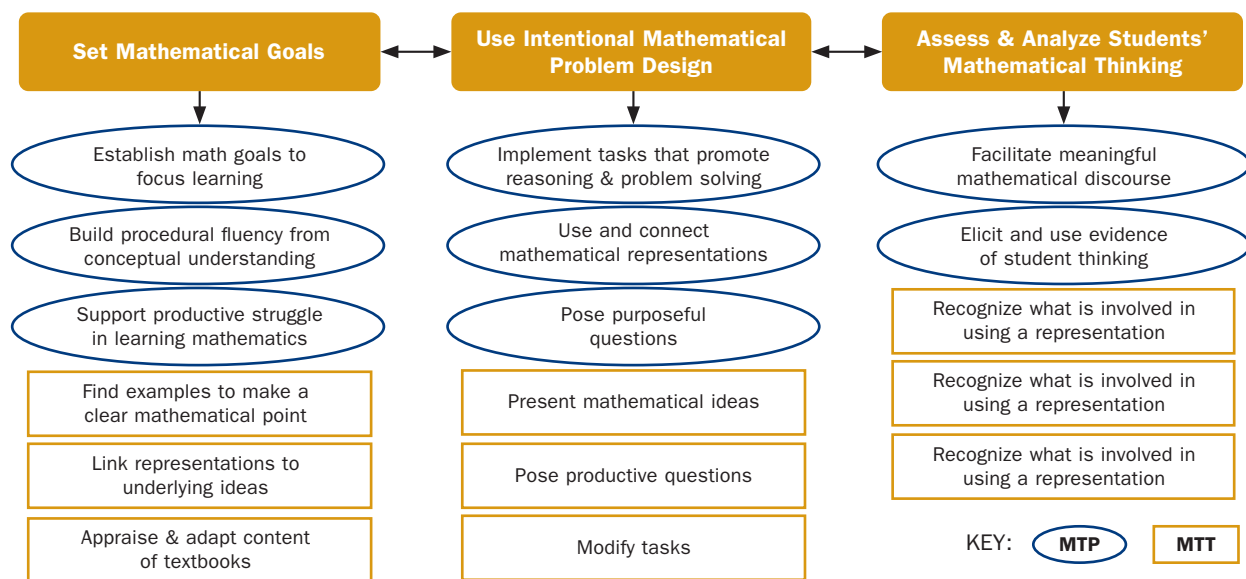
Set Mathematical Goals

Establish math goals to focus learning

Build procedural fluency from conceptual understanding

Support productive struggle in learning mathematics

Find examples to make a clear mathematical point

Link representations to underlying ideas

Appraise & adapt content of textbooks

Use Intentional Mathematical Problem Design

Implement tasks that promote reasoning & problem solving

Use and connect mathematical representations

Pose purposeful questions

Present mathematical ideas

Pose productive questions

Modify tasks

Assess & Analyze Students' Mathematical Thinking

Facilitate meaningful mathematical discourse

Elicit and use evidence of student thinking

Recognize what is involved in using a representation

Recognize what is involved in using a representation

Recognize what is involved in using a representation

KEY: MTP MTT